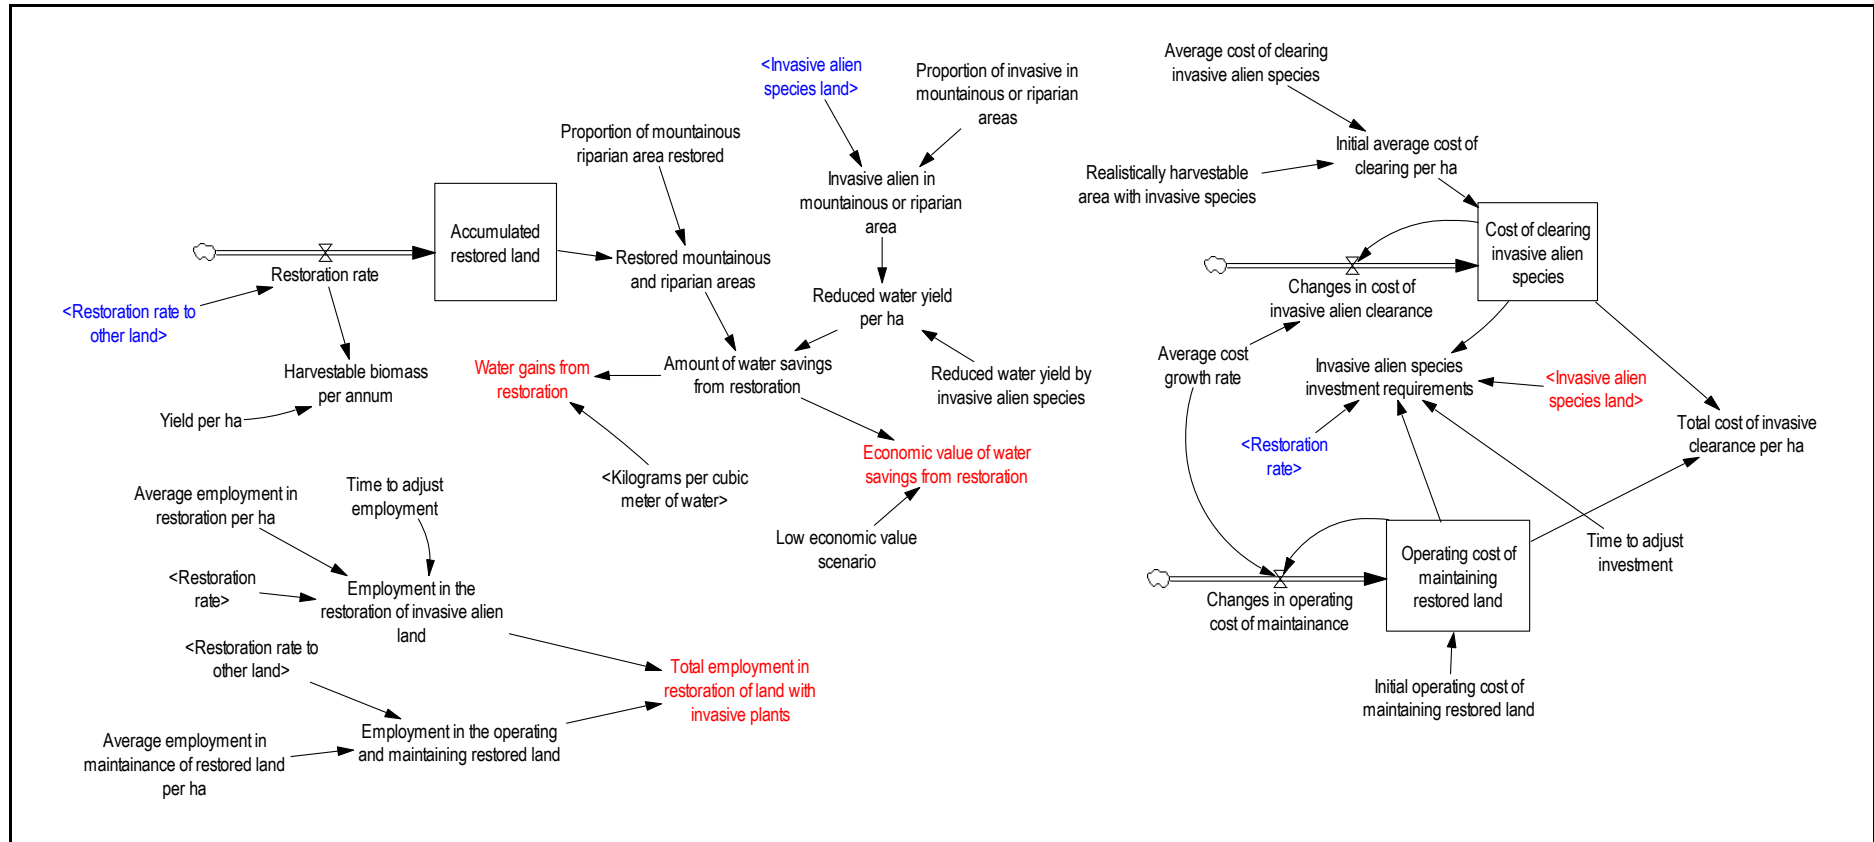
<Invasive alien species land>

Proportion of invasive in mountainous or riparian areas

Average cost of clearing invasive alien species

Proportion of mountainous riparian area restored

Invasive alien in mountainous or riparian area

Initial average cost of clearing per ha

Realistically harvestable area with invasive species

Accumulated restored land

Restoration rate

Restored mountainous and riparian areas

Cost of clearing invasive alien species

<Restoration rate to other land>

Reduced water yield per ha

Changes in cost of invasive alien clearance

Harvestable biomass per annum

Water gains from restoration

Amount of water savings from restoration

Reduced water yield by invasive alien species

Average cost growth rate

Invasive alien species investment requirements

<Invasive alien species land>

Yield per ha

Total cost of invasive clearance per ha

<Restoration rate>

Economic value of water savings from restoration

<Kilograms per cubic meter of water>

Average employment in restoration per ha

Time to adjust employment

Time to adjust investment

Low economic value scenario

Operating cost of maintaining restored land

<Restoration rate>

Employment in the restoration of invasive alien land

Changes in operating cost of maintainance

<Restoration rate to other land>

Total employment in restoration of land with invasive plants

Initial operating cost of maintaining restored land

Employment in the operating and maintaining restored land

Average employment in maintainance of restored land per ha